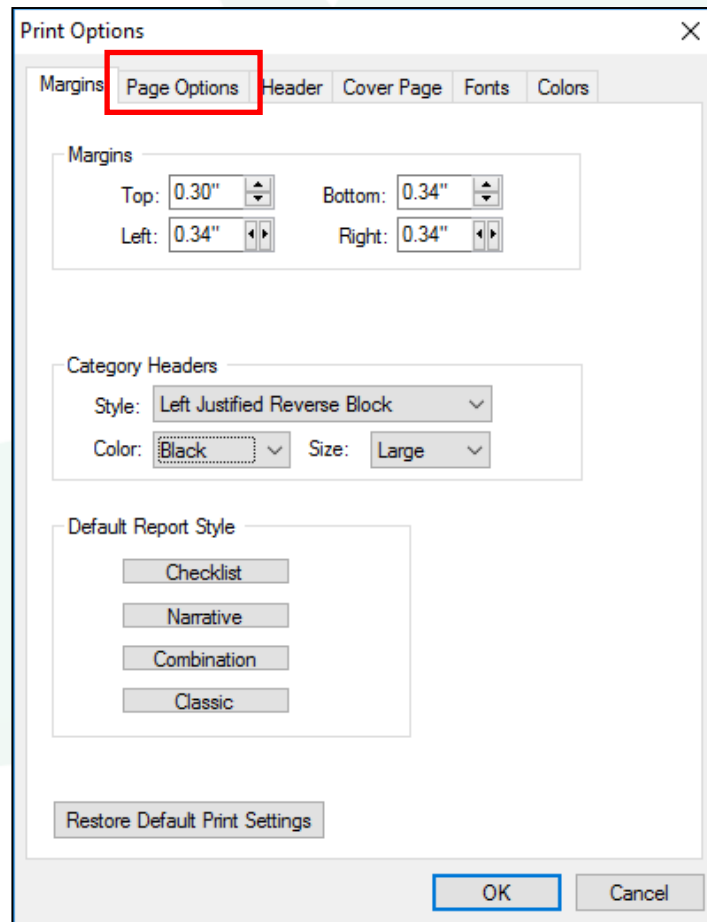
Print Options

Margins | Page Options | Header | Cover Page | Fonts | Colors

Margins

Top: 0.30"
Bottom: 0.34"
Left: 0.34"
Right: 0.34"

Category Headers

Style: Left Justified Reverse Block
Color: Black
Size: Large

Default Report Style

Checklist
Narrative
Combination
Classic

Restore Default Print Settings

OK
Cancel